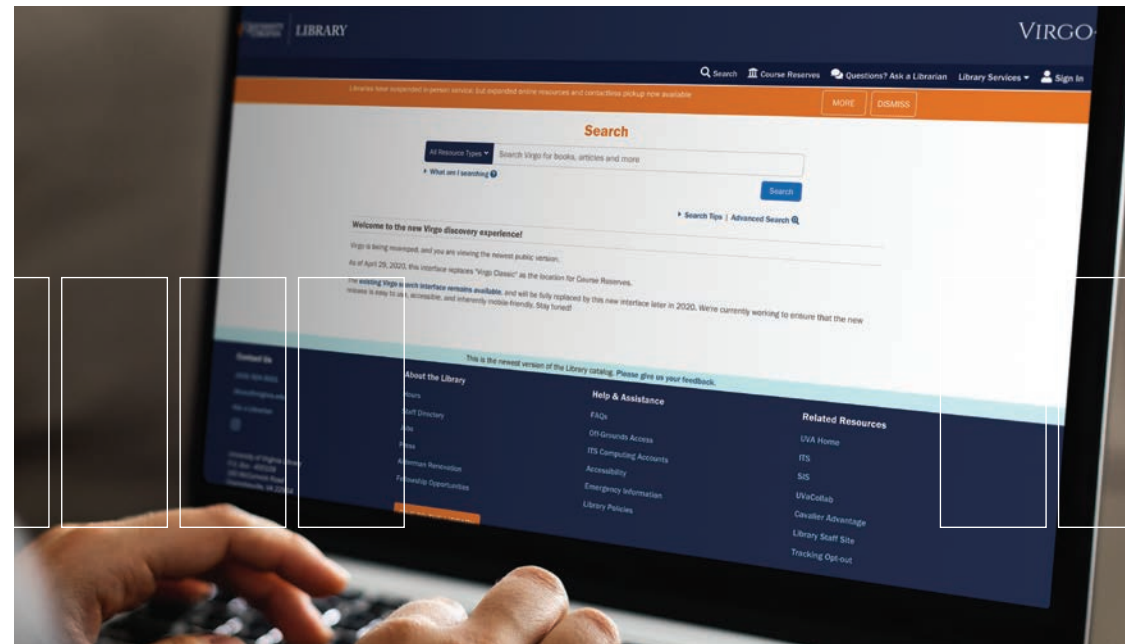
LIBRARY

VIRGO

Search Course Reserves Questions? Ask a Librarian Library Services Sign in

Libraries have suspended in-person service, but expanded online resources and contactless pickup now available

MORE DISMISS

Search

All Resource Types Search Virgo for books, articles and more

What am I searching

Search

Search Tips | Advanced Search

Welcome to the new Virgo discovery experience!

Virgo is being revamped, and you are viewing the newest public version.

As of April 29, 2020, this interface replaces "Virgo Classic" as the location for Course Reserves.

The existing Virgo search interface remains available, and will be fully replaced by this new interface later in 2020. We're currently working to ensure that the new release is easy to use, accessible, and inherently mobile-friendly. Stay tuned!

This is the newest version of the Library catalog. Please give us your feedback.

Contact Us

About the Library

Hours

Staff Directory

Jobs

Press

Alderman Renovation

Fellowship Opportunities

Help & Assistance

FAQs

Off-Grounds Access

ITS Computing Accounts

Accessibility

Emergency Information

Library Policies

Related Resources

UVA Home

ITS

SIS

UVaCollab

Cavalier Advantage

Library Staff Site

Tracking Opt-out